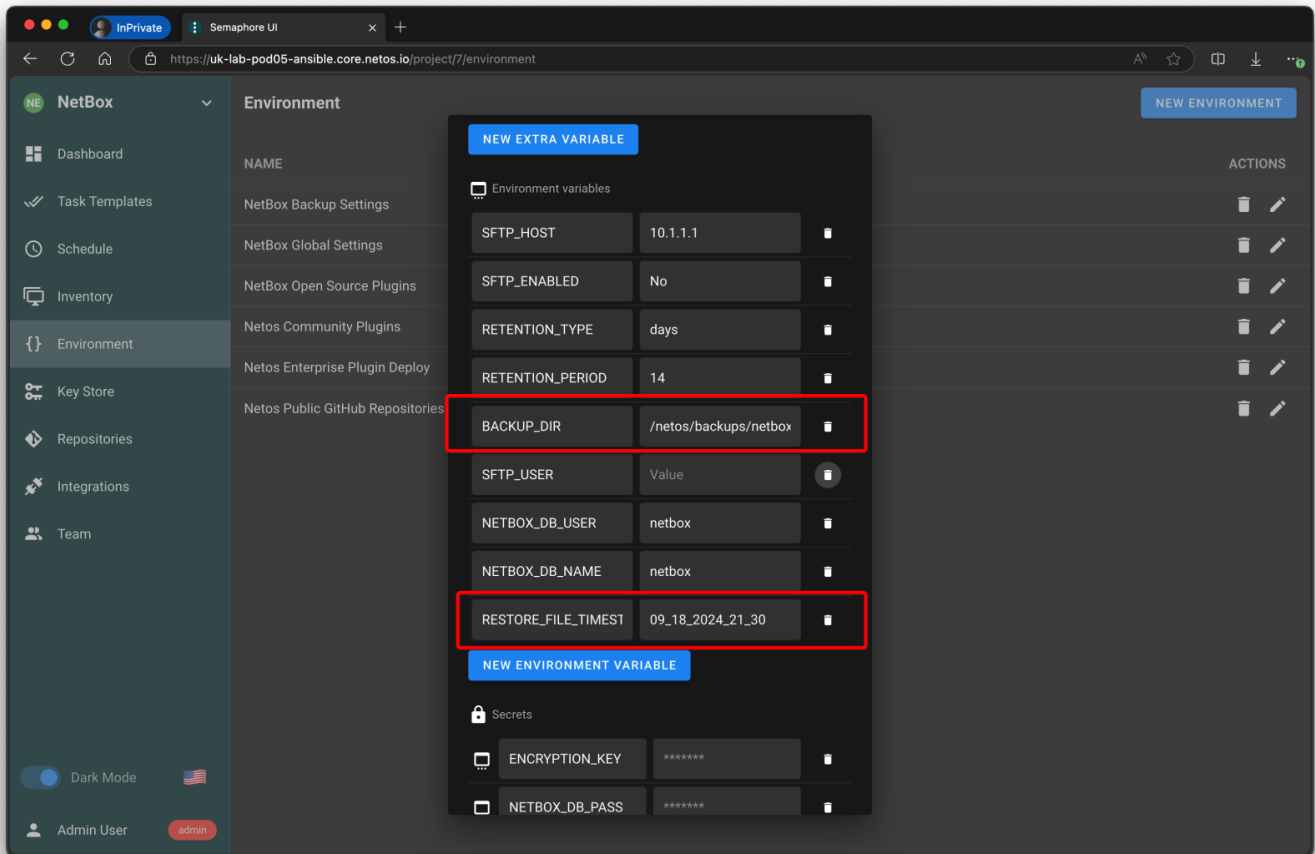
InPrivate
Semaphore UI
https://uk-lab-pod05-ansible.core.netos.io/project/7/environment

NE NetBox
Dashboard
Task Templates
Schedule
Inventory
Environment
Key Store
Repositories
Integrations
Team
Dark Mode
Admin User admin

Environment
NEW ENVIRONMENT
NAME
ACTIONS
NetBox Backup Settings
NetBox Global Settings
NetBox Open Source Plugins
Netos Community Plugins
Netos Enterprise Plugin Deploy
Netos Public GitHub Repositories

NEW EXTRA VARIABLE
Environment variables

| | |
|---|---|
| SFTP_HOST | 10.1.1.1 |
| SFTP_ENABLED | No |
| RETENTION_TYPE | days |
| RETENTION_PERIOD | 14 |
| BACKUP_DIR | /netos/backups/netbox |
| SFTP_USER | Value |
| NETBOX_DB_USER | netbox |
| NETBOX_DB_NAME | netbox |
| RESTORE_FILE_TIMEST | 09_18_2024_21_30 |

NEW ENVIRONMENT VARIABLE
Secrets

| | |
|---|---|
| ENCRYPTION_KEY | ******* |
| NETBOX_DB_PASS | ******* |